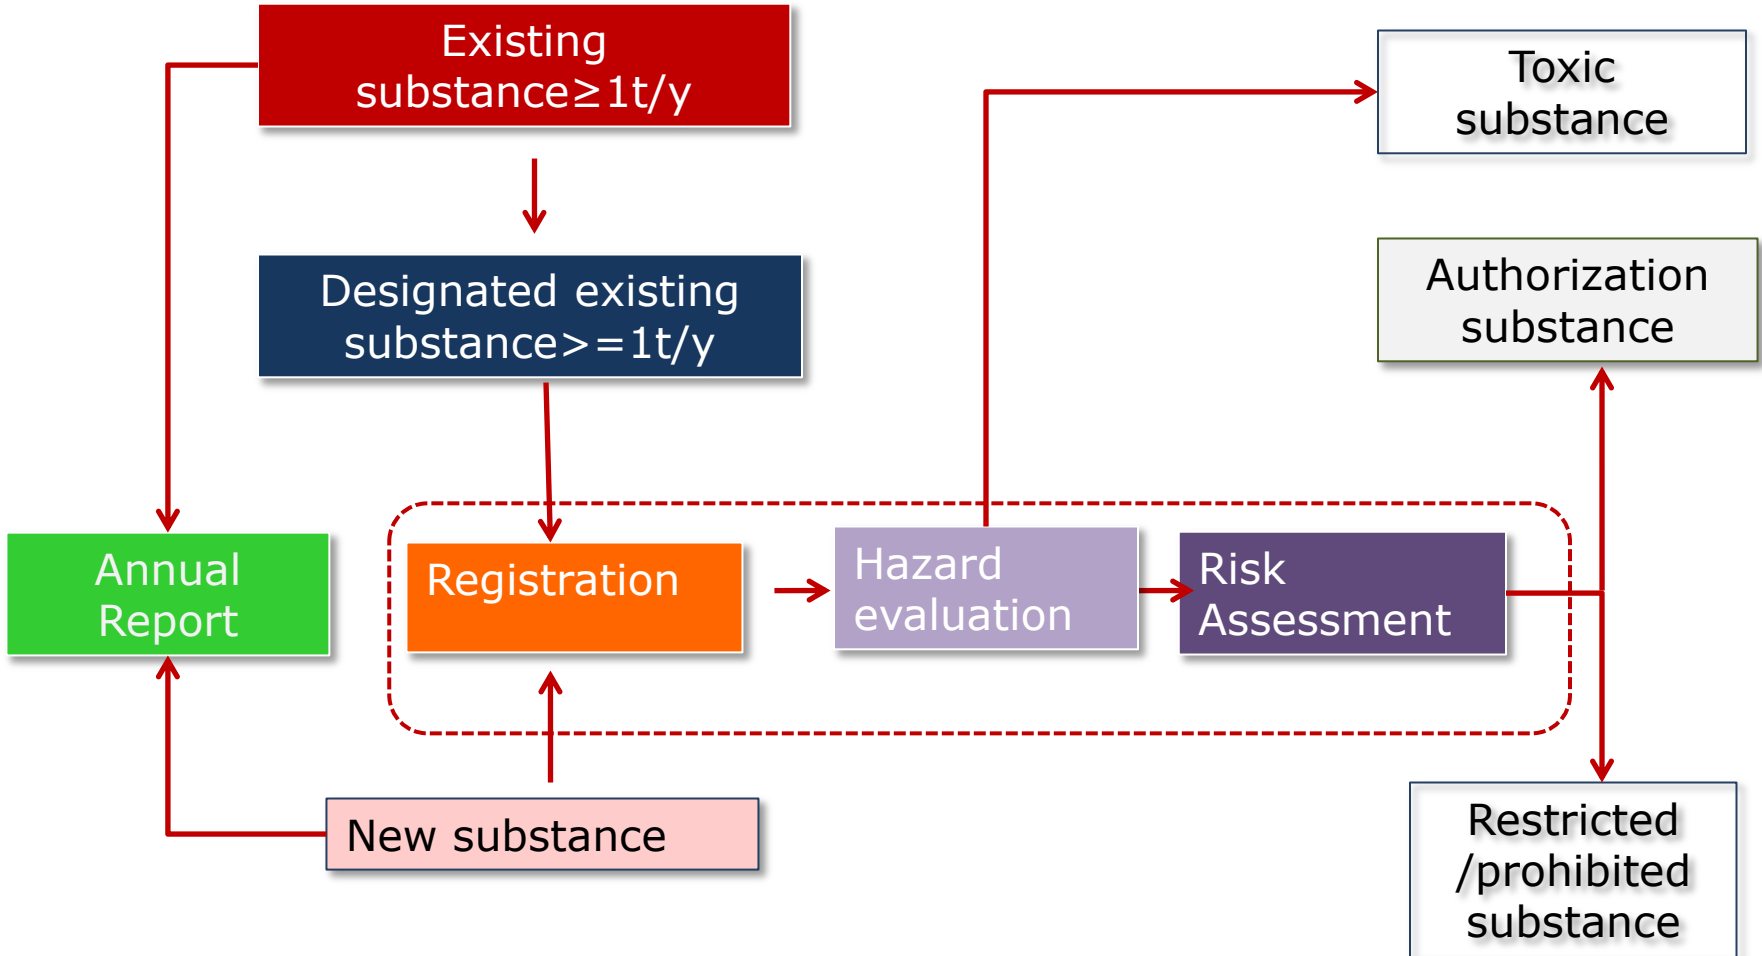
Existing substance≥1t/y

Toxic substance

Designated existing substance>=1t/y

Authorization substance

Annual Report

Registration

Hazard evaluation

Risk Assessment

New substance

Restricted /prohibited substance